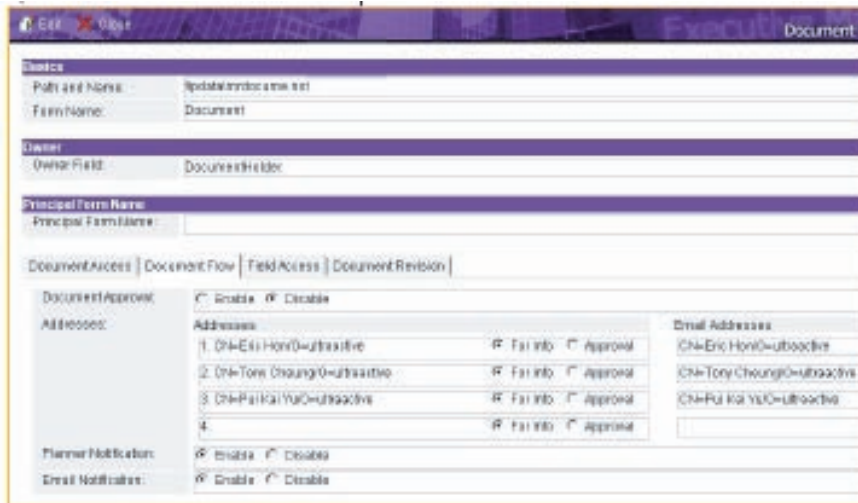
Edit Close Executi Document

Basics
Path and Name: flpdata\mrdocume.nsf
Form Name: Document

Owner
Owner Field: DocumentHolder

Principal Form Name
Principal Form Name:

Document Access | Document Flow | Field Access | Document Revision |

Document Approval: Enable Disable
Addresses: Addresses
1. CN=Eric Hon/O=ultraactive For info Approval
2. CN=Tony Cheung/O=ultraactive For info Approval
3. CN=Pui Kai Yu/O=ultraactive For info Approval
4. For info Approval
Email Addresses
CN=Eric Hon/O=ultraactive
CN=Tony Cheung/O=ultraactive
CN=Pui Kai Yu/O=ultraactive

Planner Notification: Enable Disable
Email Notification: Enable Disable